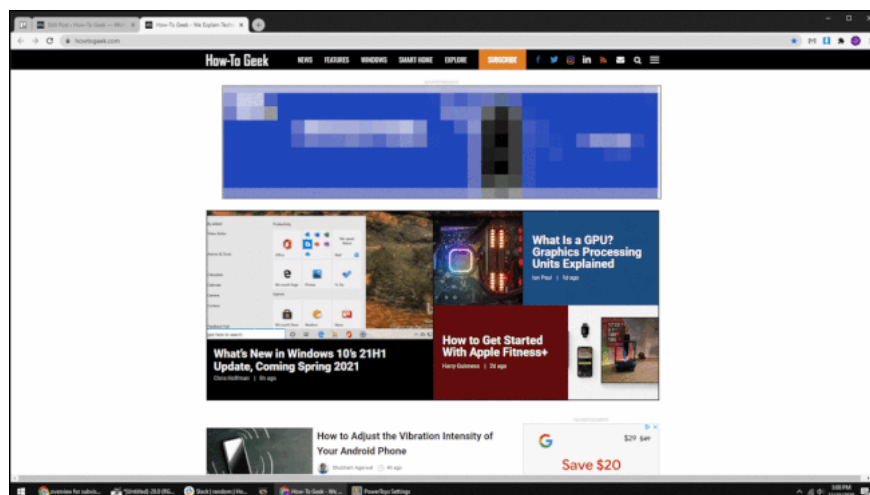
How-To Geek - We Explain Techn...

howtogeek.com

How-To Geek NEWS FEATURES WINDOWS SMART HOME EXPLORE SUBSCRIBE

What Is a GPU? Graphics Processing Units Explained

Ian Paul | 1d ago

How to Get Started With Apple Fitness+

Harry Guinness | 2d ago

What's New in Windows 10's 21H1 Update, Coming Spring 2021

Chris Hoffman | 5h ago

How to Adjust the Vibration Intensity of Your Android Phone

Shubham Agarwal | 4h ago

$29 $49

Save $20

How-To Geek - We...

PowerToys Settings